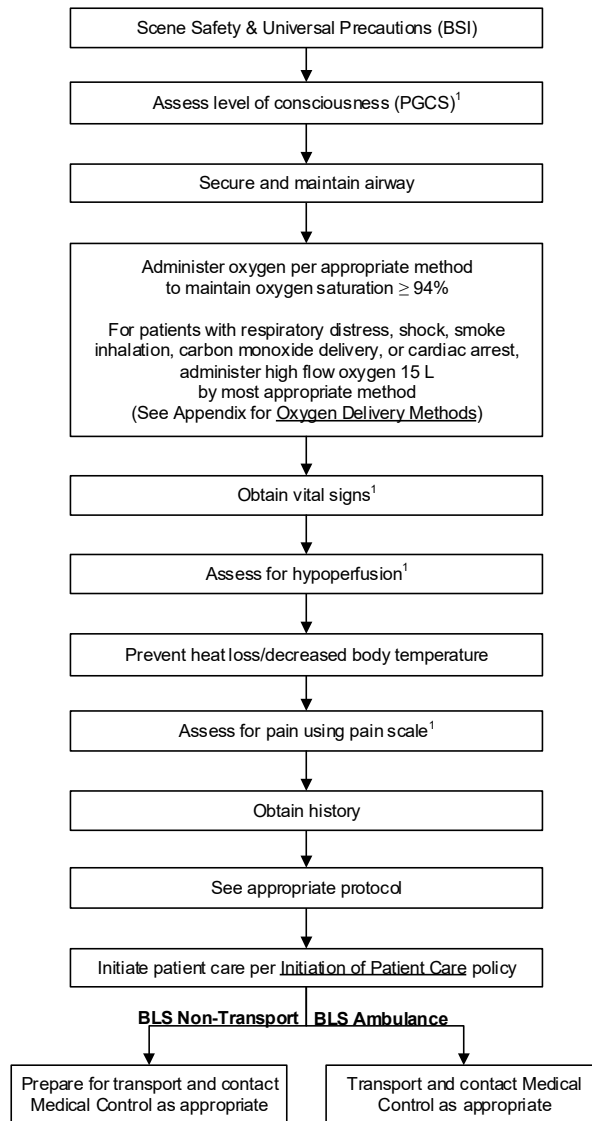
Scene Safety & Universal Precautions (BSI)

Assess level of consciousness (PGCS)$^1$

Secure and maintain airway

Administer oxygen per appropriate method to maintain oxygen saturation $\geq$ 94%

For patients with respiratory distress, shock, smoke inhalation, carbon monoxide delivery, or cardiac arrest, administer high flow oxygen 15 L by most appropriate method (See Appendix for Oxygen Delivery Methods)

Obtain vital signs$^1$

Assess for hypoperfusion$^1$

Prevent heat loss/decreased body temperature

Assess for pain using pain scale$^1$

Obtain history

See appropriate protocol

Initiate patient care per Initiation of Patient Care policy

BLS Non-Transport

BLS Ambulance

Prepare for transport and contact Medical Control as appropriate

Transport and contact Medical Control as appropriate